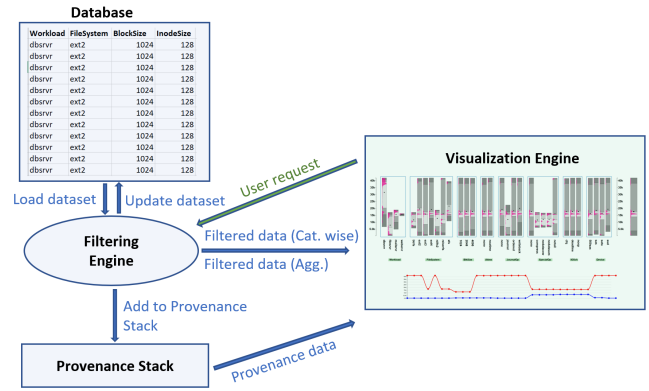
Database

| Workload | FileSystem | BlockSize | InodeSize |
|---|---|---|---|
| dbsrvr | ext2 | 1024 | 128 |
| dbsrvr | ext2 | 1024 | 128 |
| dbsrvr | ext2 | 1024 | 128 |
| dbsrvr | ext2 | 1024 | 128 |
| dbsrvr | ext2 | 1024 | 128 |
| dbsrvr | ext2 | 1024 | 128 |
| dbsrvr | ext2 | 1024 | 128 |
| dbsrvr | ext2 | 1024 | 128 |
| dbsrvr | ext2 | 1024 | 128 |
| dbsrvr | ext2 | 1024 | 128 |
| dbsrvr | ext2 | 1024 | 128 |
| dbsrvr | ext2 | 1024 | 128 |

Load dataset

Update dataset

User request

Visualization Engine

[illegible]

Filtering Engine

Filtered data (Cat. wise)

Filtered data (Agg.)

Add to Provenance Stack

Provenance Stack

Provenance data